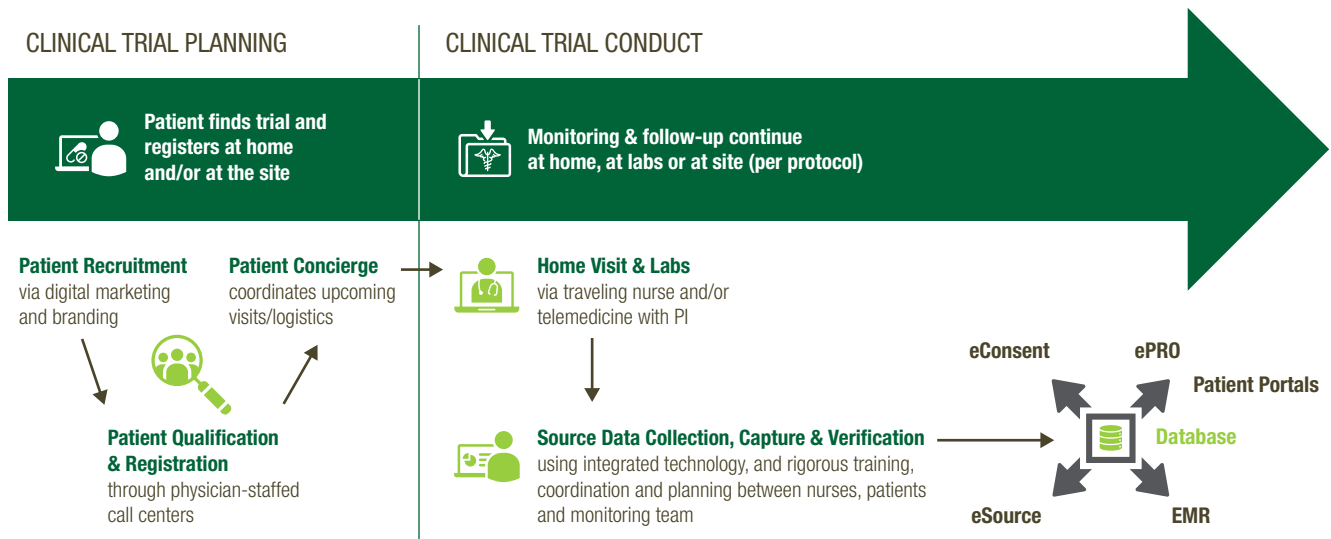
CLINICAL TRIAL PLANNING

CLINICAL TRIAL CONDUCT

Patient finds trial and registers at home and/or at the site

Monitoring & follow-up continue at home, at labs or at site (per protocol)

Patient Recruitment via digital marketing and branding

Patient Concierge coordinates upcoming visits/logistics

Patient Qualification & Registration through physician-staffed call centers

Home Visit & Labs via traveling nurse and/or telemedicine with PI

Source Data Collection, Capture & Verification using integrated technology, and rigorous training, coordination and planning between nurses, patients and monitoring team

eConsent

ePRO

Patient Portals

Database

eSource

EMR